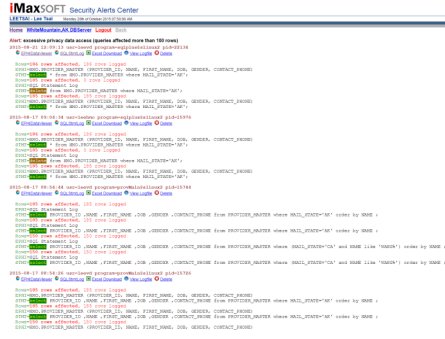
iMaxSOFT Security Alerts Center

LEETSAI - Lee Tsai    Monday 29th of October 2018 07:50:46 AM

Home  WhiteMountain.AR.DBServer  Logout  Back

Alert: excessive privacy data access (queries affected more than 100 rows)

2015-08-21 12:09:33 user=leetsai program=sqlplus@leelinux2 pid=25136

SQL2AR.ipt  SQL2Html.zip  Excel Download  View LogFile  Delete

Rows=186 rows affected, 126 rows logged
SYS1=SELECT PROVIDER_ID, NAME, FIRST_NAME, DOB, GENDER, CONTACT_PHONE
FROM HHO.PROVIDER_MASTER where MAIL_STATE='AR';
Rows=186 rows affected, 0 rows logged
SYS2=SQL Statement Log
SYS2=SELECT * from HHO.PROVIDER_MASTER where MAIL_STATE='AR';
Rows=186 rows affected, 130 rows logged
SYS2=SELECT * from HHO.PROVIDER_MASTER where MAIL_STATE='AR';

2015-08-17 08:56:34 user=leetsai program=sqlplus@leelinux2 pid=15974

SQL2AR.ipt  SQL2Html.zip  Excel Download  View LogFile  Delete

Rows=186 rows affected, 126 rows logged
SYS1=SELECT PROVIDER_ID, NAME, FIRST_NAME, DOB, GENDER, CONTACT_PHONE
FROM HHO.PROVIDER_MASTER where MAIL_STATE='AR';
Rows=186 rows affected, 0 rows logged
SYS2=SQL Statement Log
SYS2=SELECT * from HHO.PROVIDER_MASTER where MAIL_STATE='AR';
Rows=186 rows affected, 0 rows logged

2015-08-17 08:56:44 user=leetsai program=sqlplus@leelinux2 pid=15764

SQL2AR.ipt  SQL2Html.zip  Excel Download  View LogFile  Delete

Rows=186 rows affected, 126 rows logged
SYS1=SQL Statement Log
SYS2=SELECT PROVIDER_ID ,NAME ,FIRST_NAME ,DOB ,GENDER ,CONTACT_PHONE from PROVIDER_MASTER where MAIL_STATE='AR' order by NAME ;
Rows=186 rows affected, 130 rows logged
SYS2=SQL Statement Log
SYS2=SELECT PROVIDER_ID ,NAME ,FIRST_NAME ,DOB ,GENDER ,CONTACT_PHONE from PROVIDER_MASTER where MAIL_STATE='AR' order by NAME ;
Rows=186 rows affected, 130 rows logged
SYS2=SELECT PROVIDER_ID ,NAME ,FIRST_NAME ,DOB ,GENDER ,CONTACT_PHONE from PROVIDER_MASTER where MAIL_STATE='CA' and NAME like '%ANDA%' order by NAME ;
Rows=186 rows affected, 130 rows logged
SYS2=SELECT PROVIDER_ID ,NAME ,FIRST_NAME ,DOB ,GENDER ,CONTACT_PHONE from PROVIDER_MASTER where MAIL_STATE='CA' and NAME like '%ANDA%' order by NAME ;

2015-08-17 08:50:26 user=leetsai program=sqlplus@leelinux2 pid=15784

SQL2AR.ipt  SQL2Html.zip  Excel Download  View LogFile  Delete

Rows=186 rows affected, 126 rows logged
SYS1=SELECT PROVIDER_ID, NAME, FIRST_NAME, DOB, GENDER, CONTACT_PHONE
FROM HHO.PROVIDER_MASTER where MAIL_STATE='AR';
Rows=186 rows affected, 130 rows logged
SYS2=SELECT PROVIDER_ID, NAME, FIRST_NAME, DOB, GENDER, CONTACT_PHONE
Rows=186 rows affected, 0 rows logged
SYS2=SELECT PROVIDER_ID, NAME, FIRST_NAME, DOB, GENDER, CONTACT_PHONE